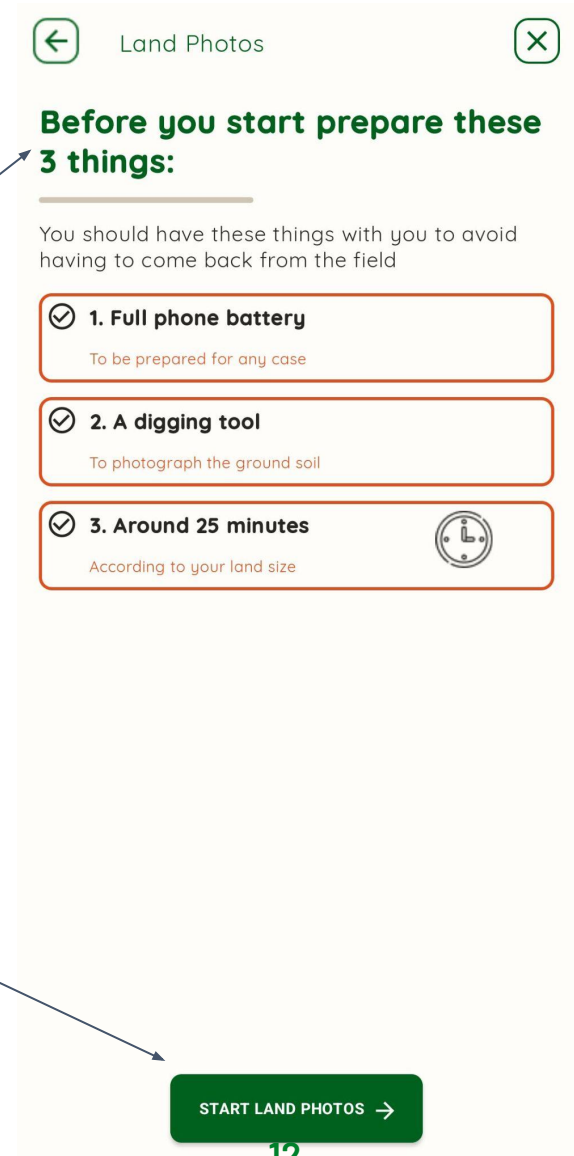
Land Photos

Before you start prepare these 3 things:

You should have these things with you to avoid having to come back from the field

1. Full phone battery
To be prepared for any case

2. A digging tool
To photograph the ground soil

3. Around 25 minutes
According to your land size

START LAND PHOTOS →

12